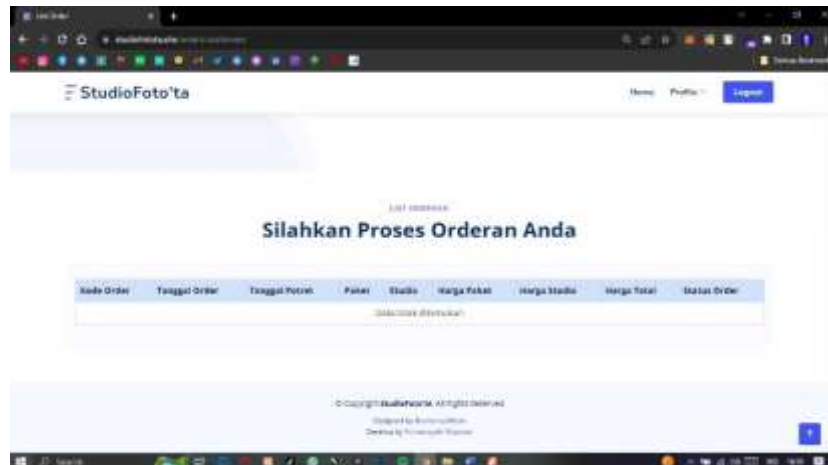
StudioFoto'ta

Home Profile Logout

LIST ORDERAN

Silahkan Proses Orderan Anda

| Kode Order | Tanggal Order | Tanggal Potret | Paket | Studio | Harga Paket | Harga Studio | Harga Total | Status Order |
|---|---|---|---|---|---|---|---|---|
| Data tidak ditemukan | | | | | | | | |

© Copyright StudioFoto'ta. All Rights Reserved

Designed by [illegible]
Develop by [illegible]